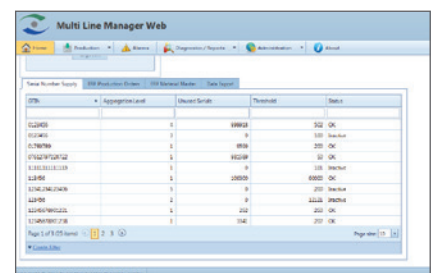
Multi Line Manager Web

Home | Production | Alarms | Diagnostics / Reports | Administration | About

Serial Number Supply | SN Production Orders | SN Material Master | Data Export

| GTIN | Aggregation Level | Unused Serials | Threshold | Status |
|---|---|---|---|---|
| 0123456 | 1 | 999918 | 500 | OK |
| 0123455 | 1 | 0 | 500 | Inactive |
| 0178899 | 1 | 6539 | 200 | OK |
| 0781234567890 | 1 | 99230 | 10 | OK |
| 51001001001119 | 1 | 0 | 10 | Inactive |
| 123456 | 1 | 100000 | 60000 | OK |
| 1234123412341234 | 1 | 0 | 200 | Inactive |
| 123456 | 2 | 0 | 1111 | Inactive |
| 1234567890101 | 1 | 202 | 200 | OK |
| 1234567890134 | 1 | 3142 | 200 | OK |

Page 1 of 3 (25 items) 1 2 3 | Page size: 10

Create Filter